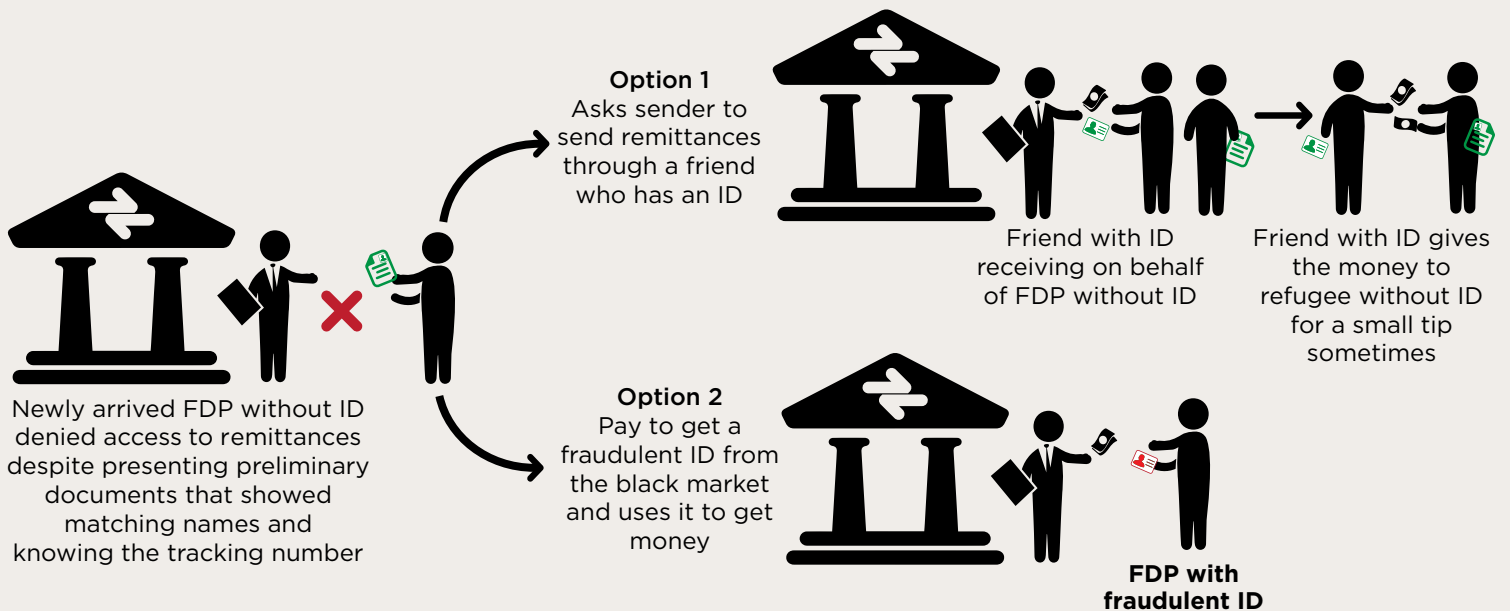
Newly arrived FDP without ID denied access to remittances despite presenting preliminary documents that showed matching names and knowing the tracking number

Option 1
Asks sender to send remittances through a friend who has an ID

Friend with ID receiving on behalf of FDP without ID

Friend with ID gives the money to refugee without ID for a small tip sometimes

Option 2
Pay to get a fraudulent ID from the black market and uses it to get money

FDP with fraudulent ID